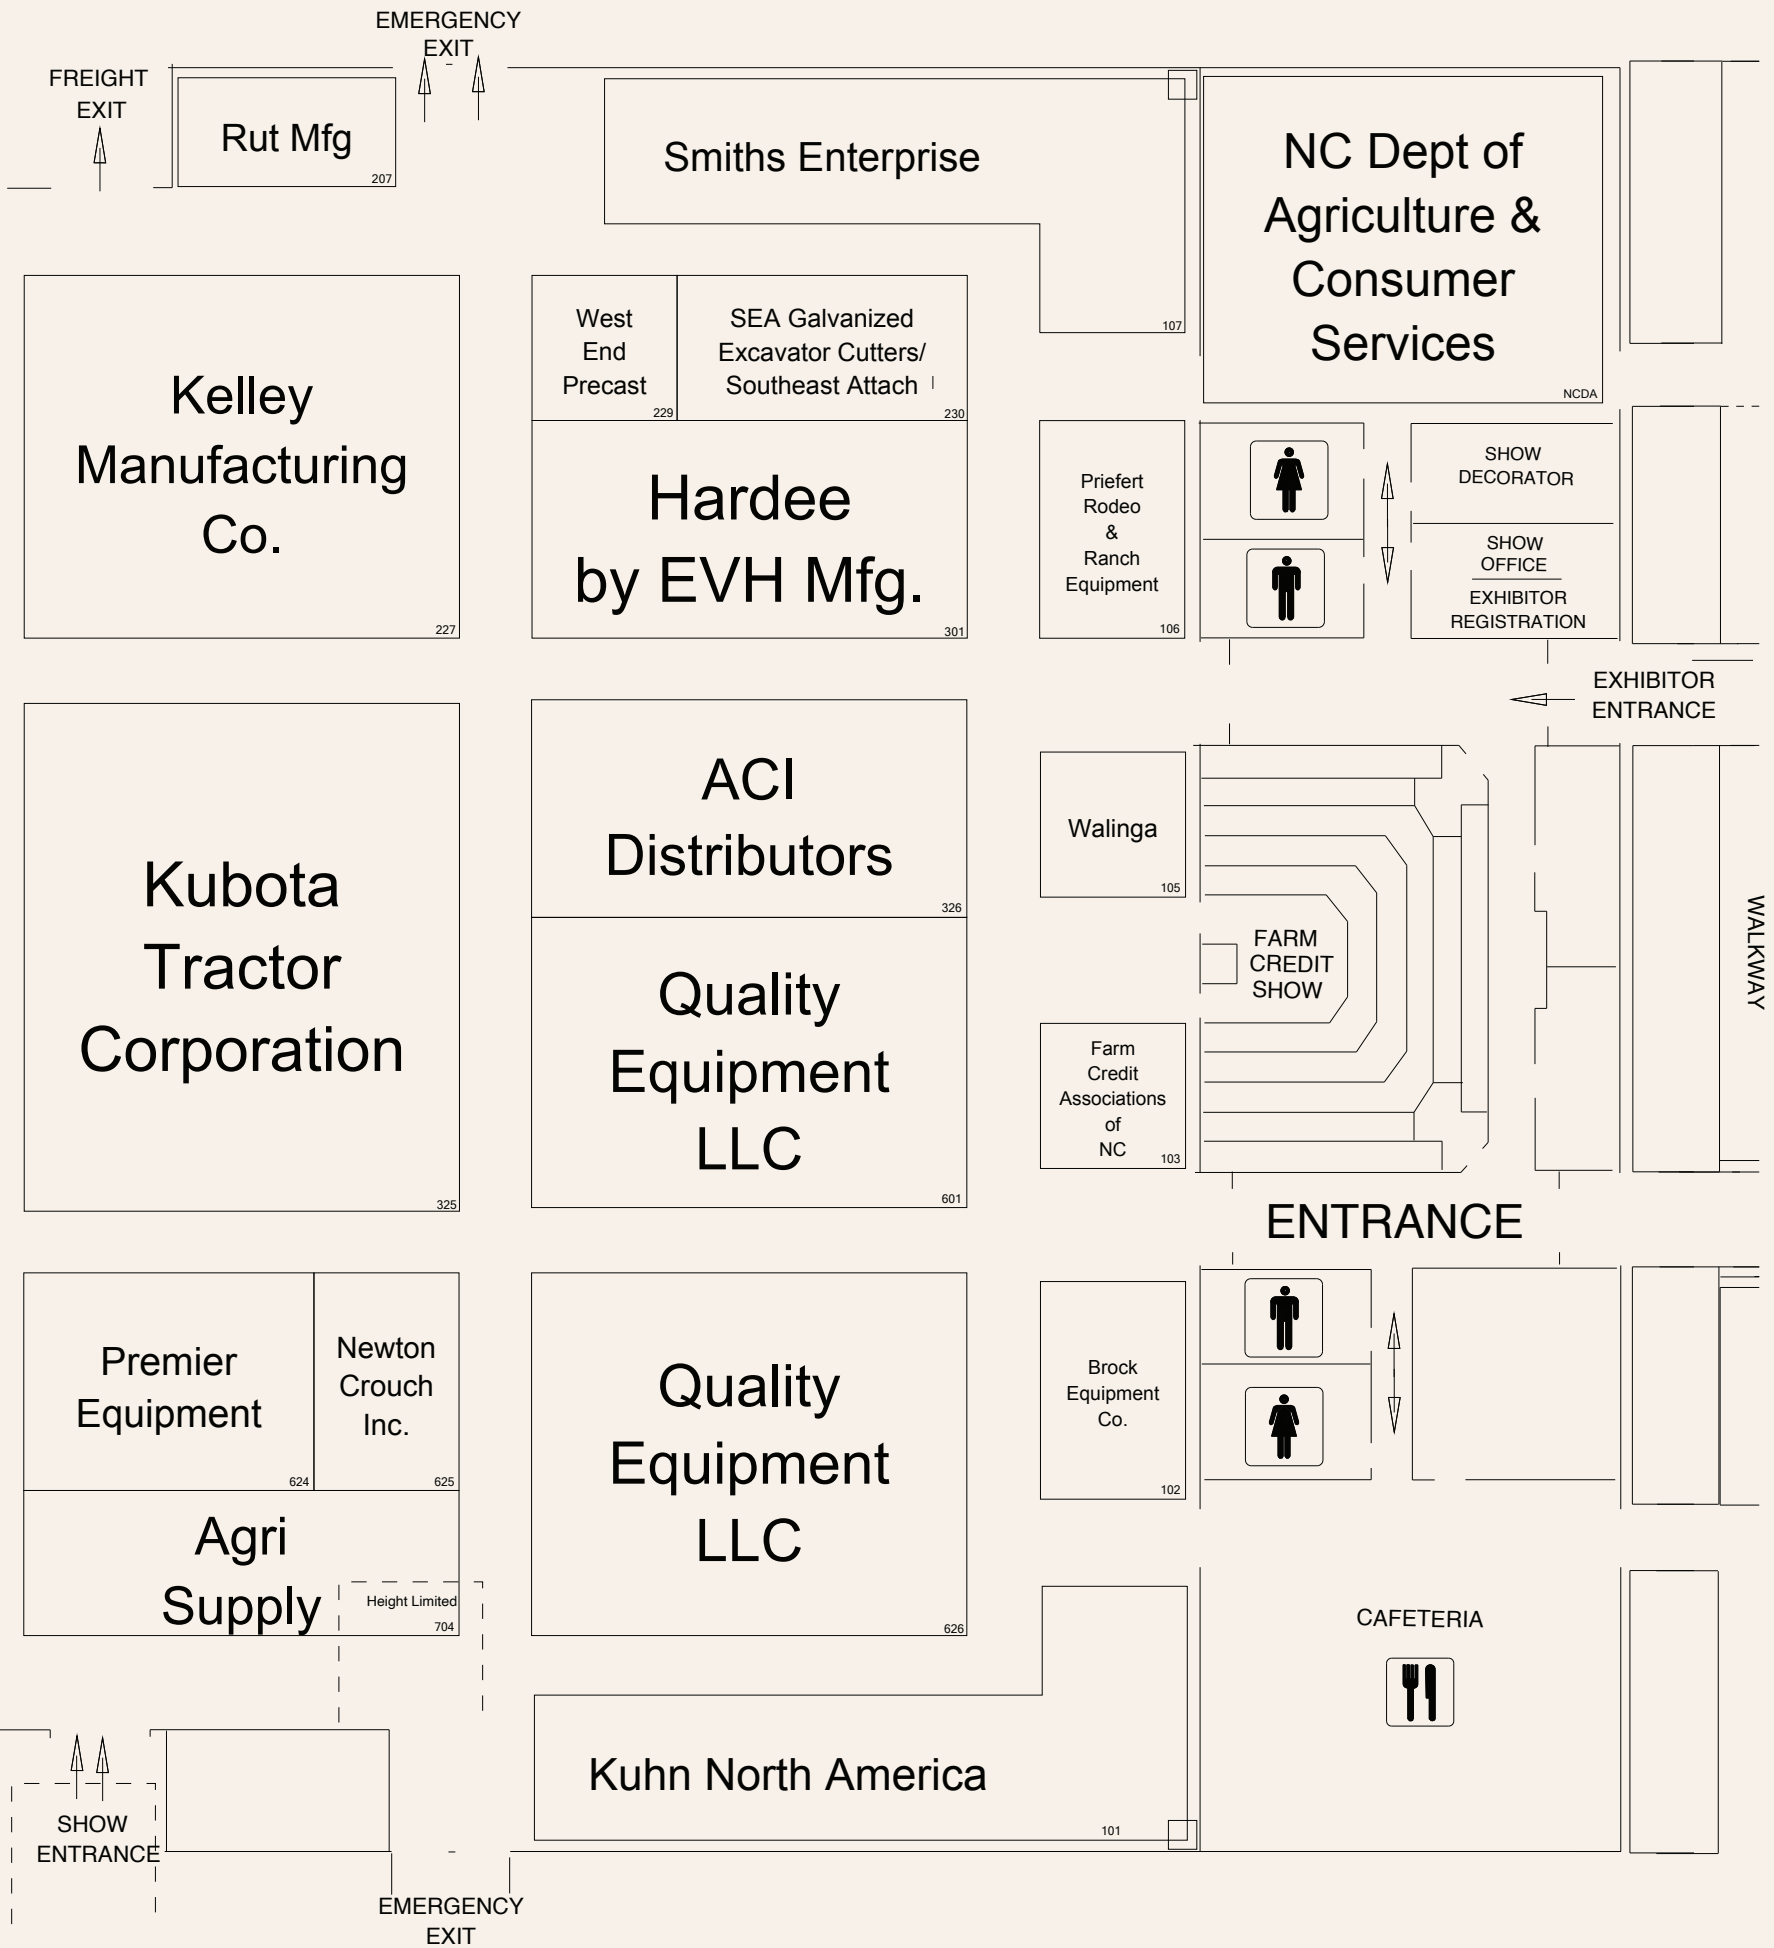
EMERGENCY EXIT

FREIGHT EXIT

Rut Mfg
207

Smiths Enterprise
107

NC Dept of Agriculture & Consumer Services
NCDA

Kelley Manufacturing Co.
227

West End Precast
229

SEA Galvanized Excavator Cutters/ Southeast Attach
230

Hardee by EVH Mfg.
301

Priefert Rodeo & Ranch Equipment
106

SHOW DECORATOR

SHOW OFFICE

EXHIBITOR REGISTRATION

EXHIBITOR ENTRANCE

Kubota Tractor Corporation
325

ACI Distributors
326

Walinga
105

FARM CREDIT SHOW

WALKWAY

Quality Equipment LLC
601

Farm Credit Associations of NC
103

ENTRANCE

Premier Equipment
624

Newton Crouch Inc.
625

Quality Equipment LLC
626

Brock Equipment Co.
102

Agri Supply

Height Limited
704

CAFETERIA

Kuhn North America
101

SHOW ENTRANCE

EMERGENCY EXIT